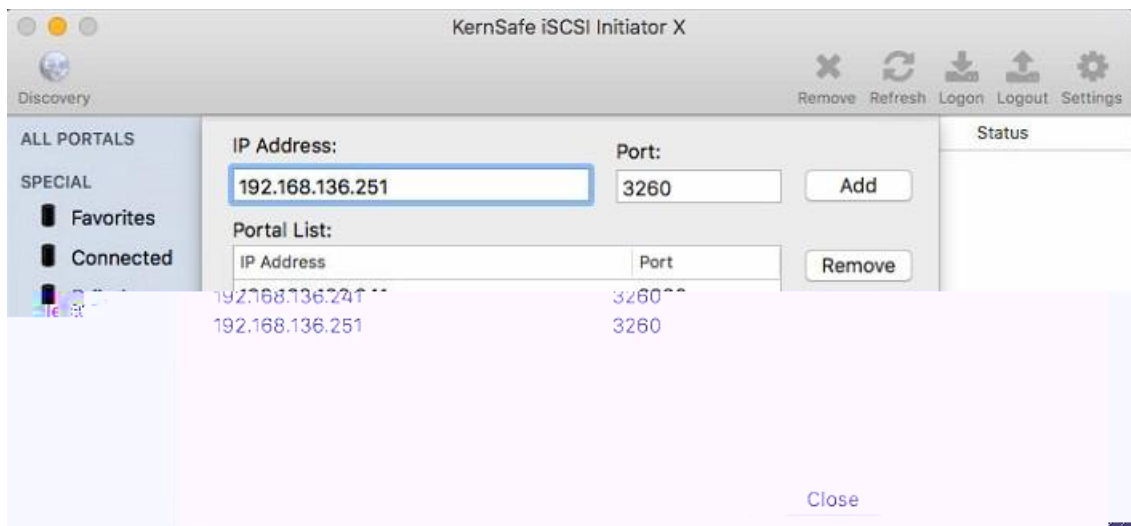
KernSafe iSCSI Initiator X

Discovery

Remove Refresh Logon Logout Settings

ALL PORTALS

SPECIAL

Favorites

Connected

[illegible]

IP Address:

192.168.136.251

Port:

3260

Add

Portal List:

| IP Address | Port |
|---|---|
| 192.168.136.241 | 3260 |
| 192.168.136.251 | 3260 |

Remove

Status

Close